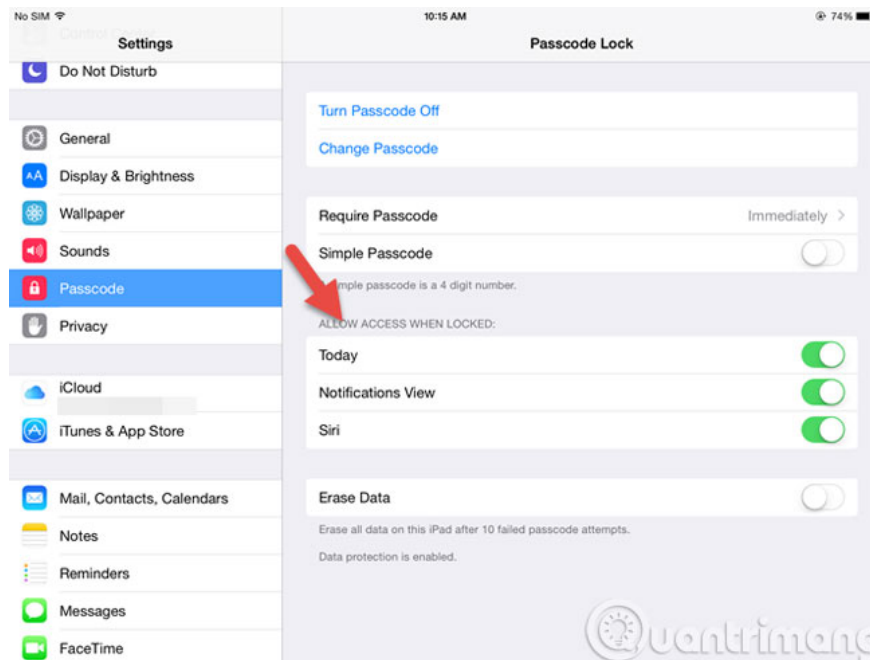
No SIM
10:15 AM
74%
Control Center
Settings
Do Not Disturb
General
Display & Brightness
Wallpaper
Sounds
Passcode
Privacy
iCloud
iTunes & App Store
Mail, Contacts, Calendars
Notes
Reminders
Messages
FaceTime

Passcode Lock
Turn Passcode Off
Change Passcode
Require Passcode
Immediately
Simple Passcode
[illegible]imple passcode is a 4 digit number.
ALLOW ACCESS WHEN LOCKED:
Today
Notifications View
Siri
Erase Data
Erase all data on this iPad after 10 failed passcode attempts.
Data protection is enabled.

Quantrimang